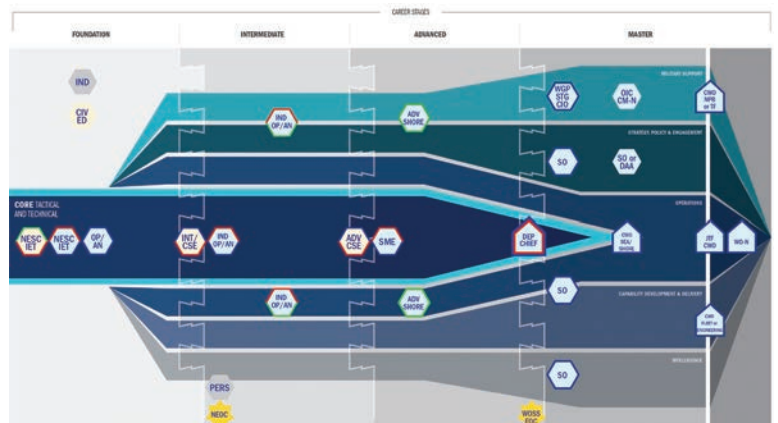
CAREER STAGES

FOUNDATION

INTERMEDIATE

ADVANCED

MASTER

IND

CIV ED

MILITARY SUPPORT

WGP STG CIO

OIC CM-N

CMO NPB or TF

IND OP/AN

ADV SHORE

STRATEGIC POLICY & ENGAGEMENT

SO

SO or DAA

OPERATIONS

CORE TACTICAL AND TECHNICAL

NESC IET

NESC IET

OP/AN

INT/CSE

IND OP/AN

ADV CSE

SME

DEP CHIEF

CWG SEA/SHORE

JTF CMD

MD-N

IND OP/AN

ADV SHORE

SO

CAPABILITY DEVELOPMENT & DELIVERY

CMR PLAT or ENGINEERING

INTELLIGENCE

SO

PERS

NEOC

WOSS EOC